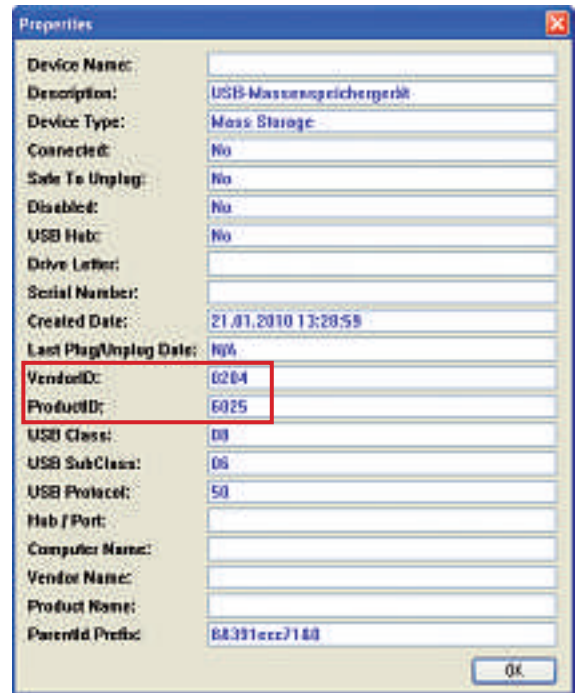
Properties

| | |
|---|---|
| Device Name: | |
| Description: | USB-Massenspeichergerät |
| Device Type: | Mass Storage |
| Connected: | No |
| Safe To Unplug: | No |
| Disabled: | No |
| USB Hub: | No |
| Drive Letter: | |
| Serial Number: | |
| Created Date: | 21.01.2010 13:28:59 |
| Last Plug/Unplug Date: | N/A |
| VendorID: | 0204 |
| ProductID: | 6025 |
| USB Class: | 08 |
| USB SubClass: | 06 |
| USB Protocol: | 50 |
| Hub / Port: | |
| Computer Name: | |
| Vendor Name: | |
| Product Name: | |
| ParentId Prefix: | 8&391ecc7148 |

OK